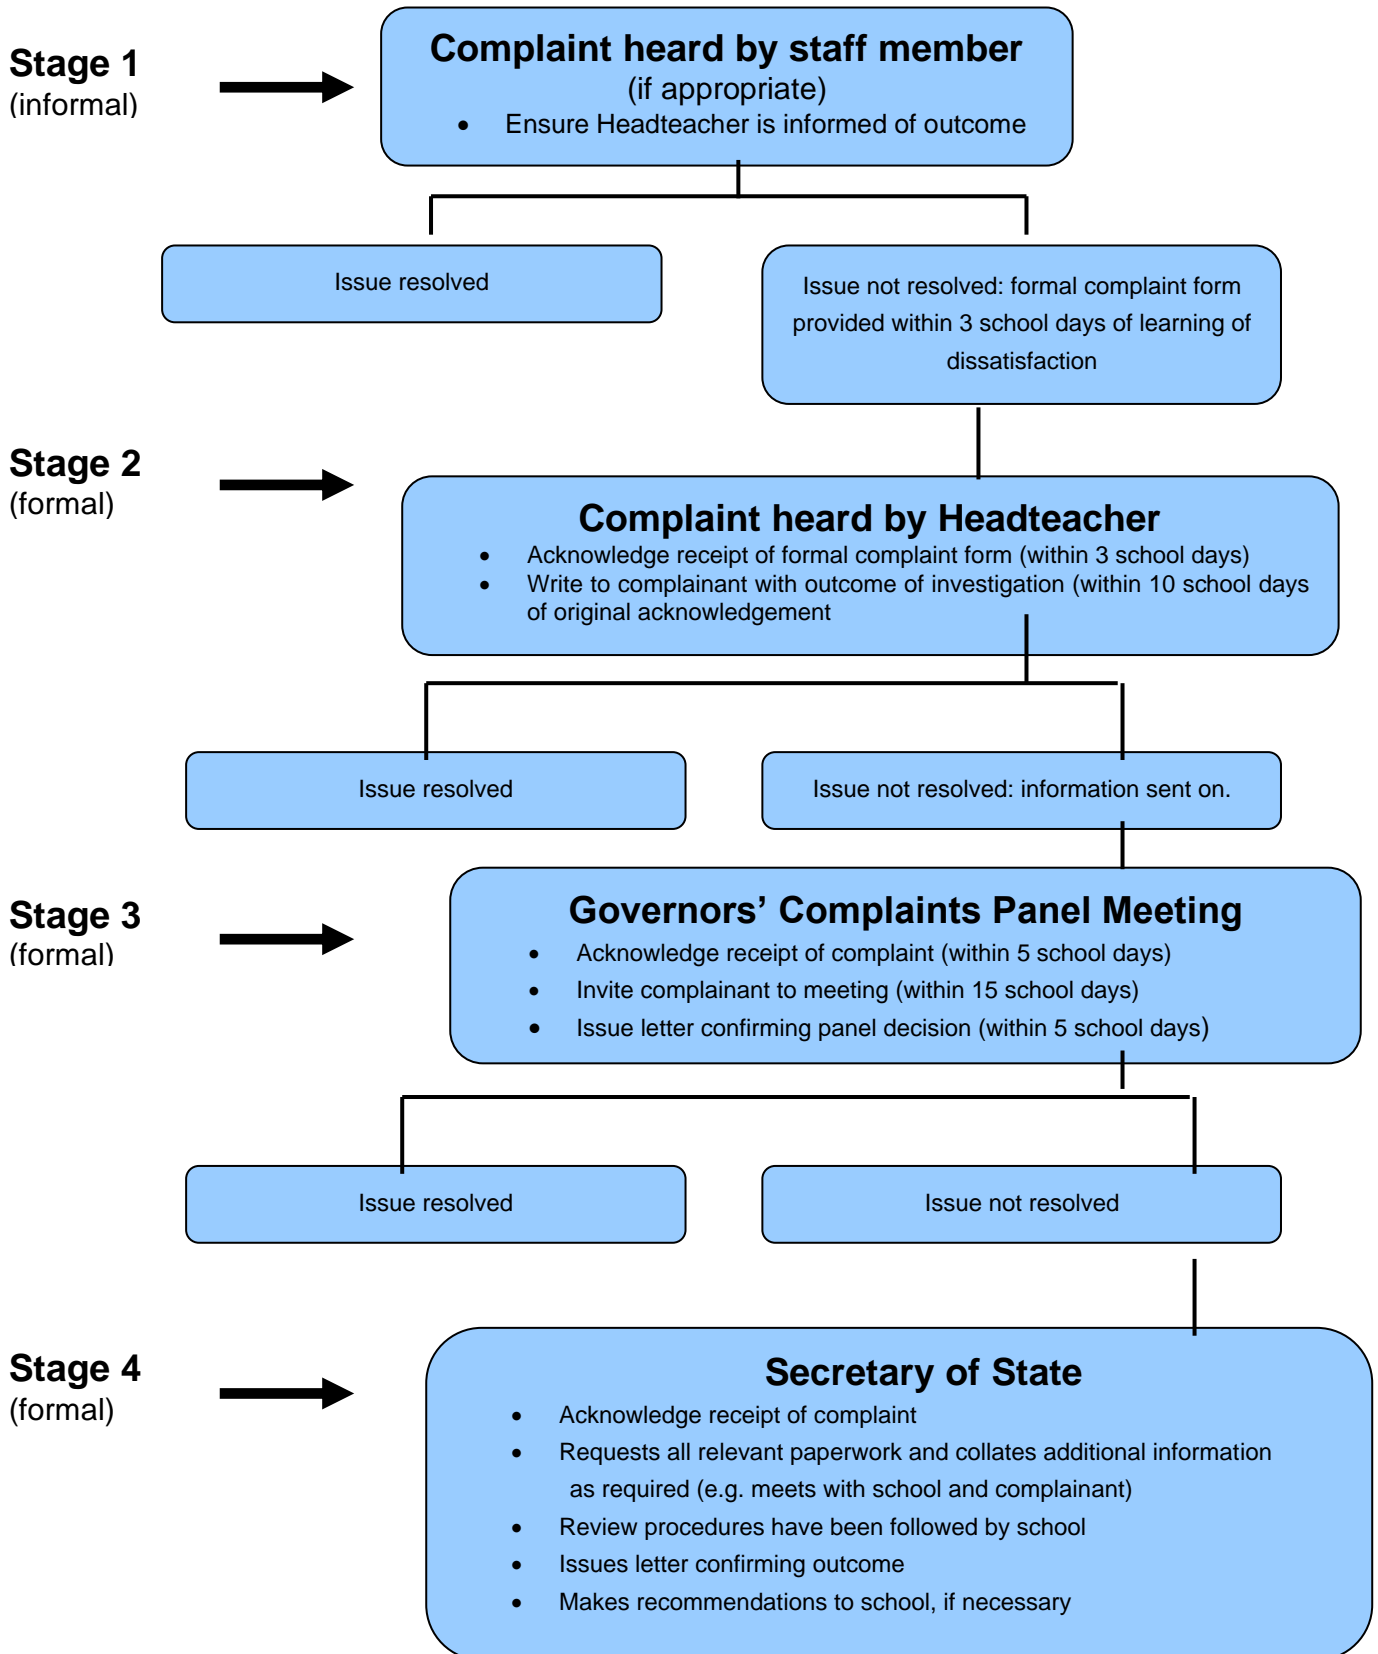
Stage 1
(informal)

Complaint heard by staff member
(if appropriate)
• Ensure Headteacher is informed of outcome

Issue resolved

Issue not resolved: formal complaint form provided within 3 school days of learning of dissatisfaction

Stage 2
(formal)

Complaint heard by Headteacher
• Acknowledge receipt of formal complaint form (within 3 school days)
• Write to complainant with outcome of investigation (within 10 school days of original acknowledgement

Issue resolved

Issue not resolved: information sent on.

Stage 3
(formal)

Governors' Complaints Panel Meeting
• Acknowledge receipt of complaint (within 5 school days)
• Invite complainant to meeting (within 15 school days)
• Issue letter confirming panel decision (within 5 school days)

Issue resolved

Issue not resolved

Stage 4
(formal)

Secretary of State
• Acknowledge receipt of complaint
• Requests all relevant paperwork and collates additional information as required (e.g. meets with school and complainant)
• Review procedures have been followed by school
• Issues letter confirming outcome
• Makes recommendations to school, if necessary